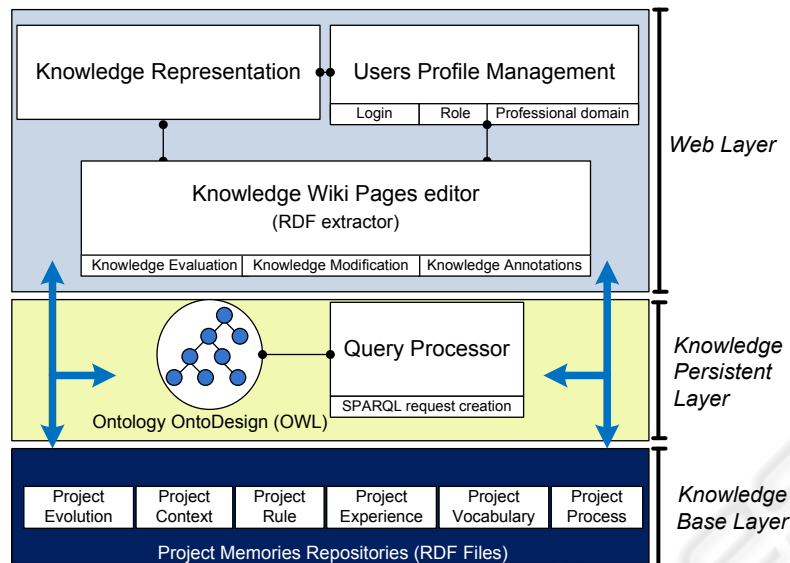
Knowledge Representation

Users Profile Management

Login | Role | Professional domain

Knowledge Wiki Pages editor
(RDF extractor)

Knowledge Evaluation | Knowledge Modification | Knowledge Annotations

Web Layer

Query Processor

SPARQL request creation

Ontology OntoDesign (OWL)

Knowledge Persistent Layer

Project Evolution | Project Context | Project Rule | Project Experience | Project Vocabulary | Project Process

Project Memories Repositories (RDF Files)

Knowledge Base Layer